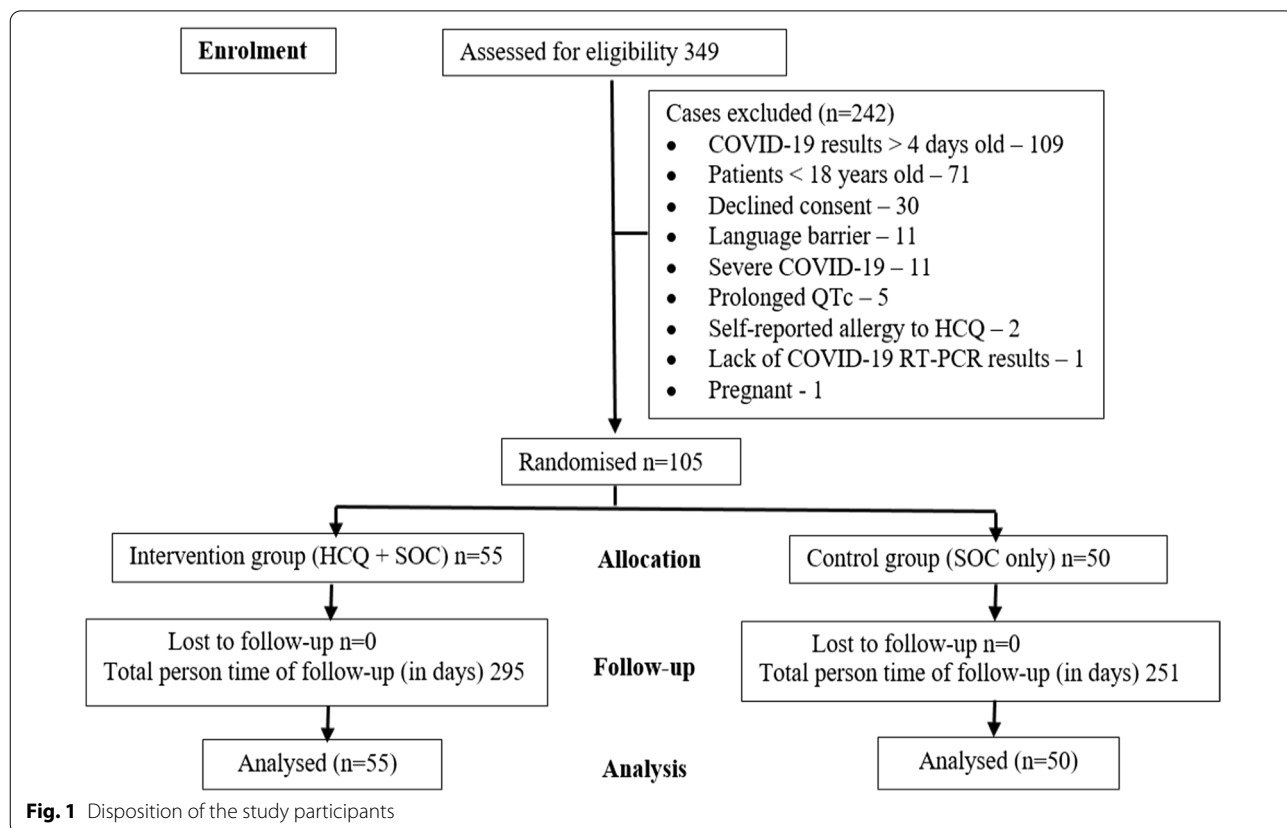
Enrolment

Assessed for eligibility 349

Cases excluded (n=242)
- COVID-19 results > 4 days old – 109
- Patients < 18 years old – 71
- Declined consent – 30
- Language barrier – 11
- Severe COVID-19 – 11
- Prolonged QTc – 5
- Self-reported allergy to HCQ – 2
- Lack of COVID-19 RT-PCR results – 1
- Pregnant - 1

Randomised n=105

Intervention group (HCQ + SOC) n=55

Allocation

Control group (SOC only) n=50

Lost to follow-up n=0
Total person time of follow-up (in days) 295

Follow-up

Lost to follow-up n=0
Total person time of follow-up (in days) 251

Analysed (n=55)

Analysis

Analysed (n=50)

Fig. 1 Disposition of the study participants